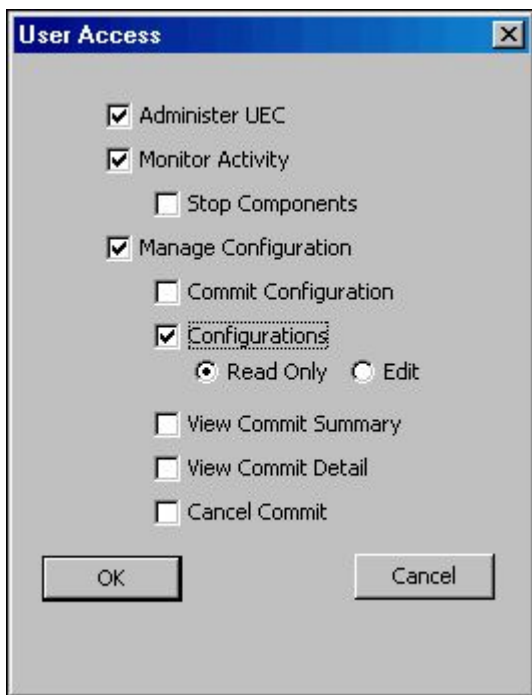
User Access

Administer UEC

Monitor Activity

Stop Components

Manage Configuration

Commit Configuration

Configurations

Read Only Edit

View Commit Summary

View Commit Detail

Cancel Commit

OK Cancel